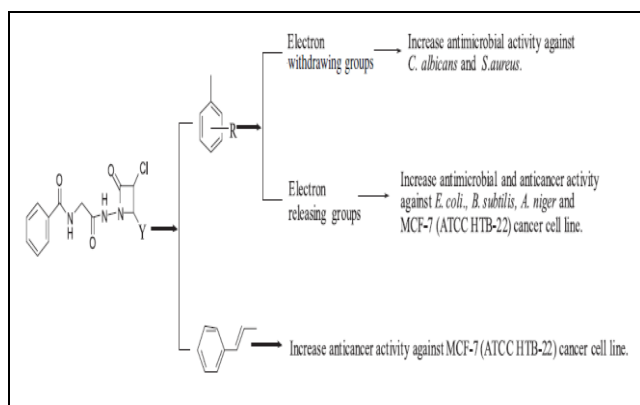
O
N
H
O
N
H
N
O
Cl
Y
R

Electron withdrawing groups → Increase antimicrobial activity against *C. albicans* and *S.aureus*.

Electron releasing groups → Increase antimicrobial and anticancer activity against *E. coli.*, *B. subtilis*, *A. niger* and MCF-7 (ATCC HTB-22) cancer cell line.

Increase anticancer activity against MCF-7 (ATCC HTB-22) cancer cell line.